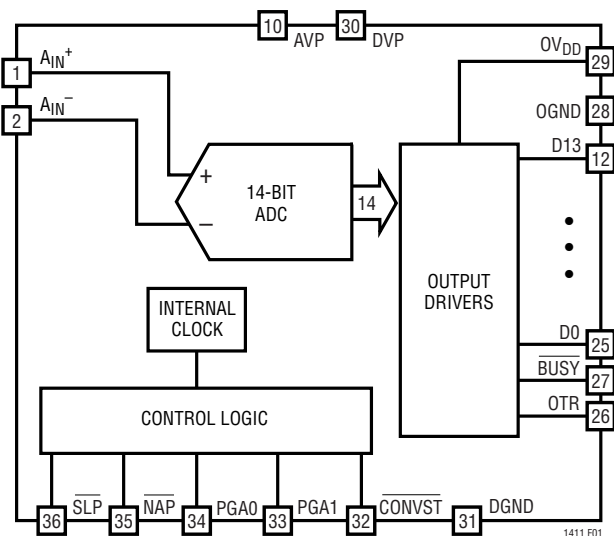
10 AVP 30 DVP

1 $A_{IN}^+$

2 $A_{IN}^-$

+

–

14-BIT ADC

14

OUTPUT DRIVERS

$OV_{DD}$ 29

OGND 28

D13 12

D0 25

$\overline{BUSY}$ 27

OTR 26

INTERNAL CLOCK

CONTROL LOGIC

36 $\overline{SLP}$ 35 $\overline{NAP}$ 34 PGA0 33 PGA1 32 $\overline{CONVST}$ 31 DGND

1411 F01